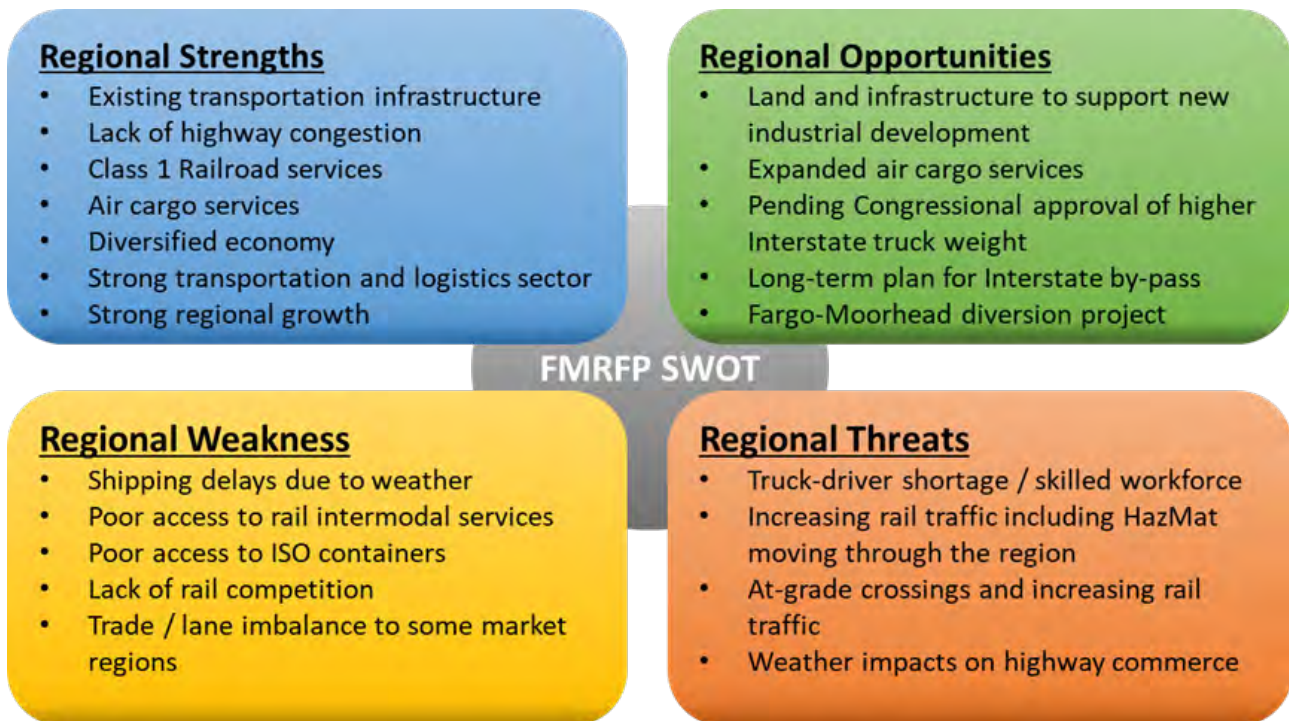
Regional Strengths
- Existing transportation infrastructure
- Lack of highway congestion
- Class 1 Railroad services
- Air cargo services
- Diversified economy
- Strong transportation and logistics sector
- Strong regional growth

Regional Opportunities
- Land and infrastructure to support new industrial development
- Expanded air cargo services
- Pending Congressional approval of higher Interstate truck weight
- Long-term plan for Interstate by-pass
- Fargo-Moorhead diversion project

FMRFP SWOT

Regional Weakness
- Shipping delays due to weather
- Poor access to rail intermodal services
- Poor access to ISO containers
- Lack of rail competition
- Trade / lane imbalance to some market regions

Regional Threats
- Truck-driver shortage / skilled workforce
- Increasing rail traffic including HazMat moving through the region
- At-grade crossings and increasing rail traffic
- Weather impacts on highway commerce